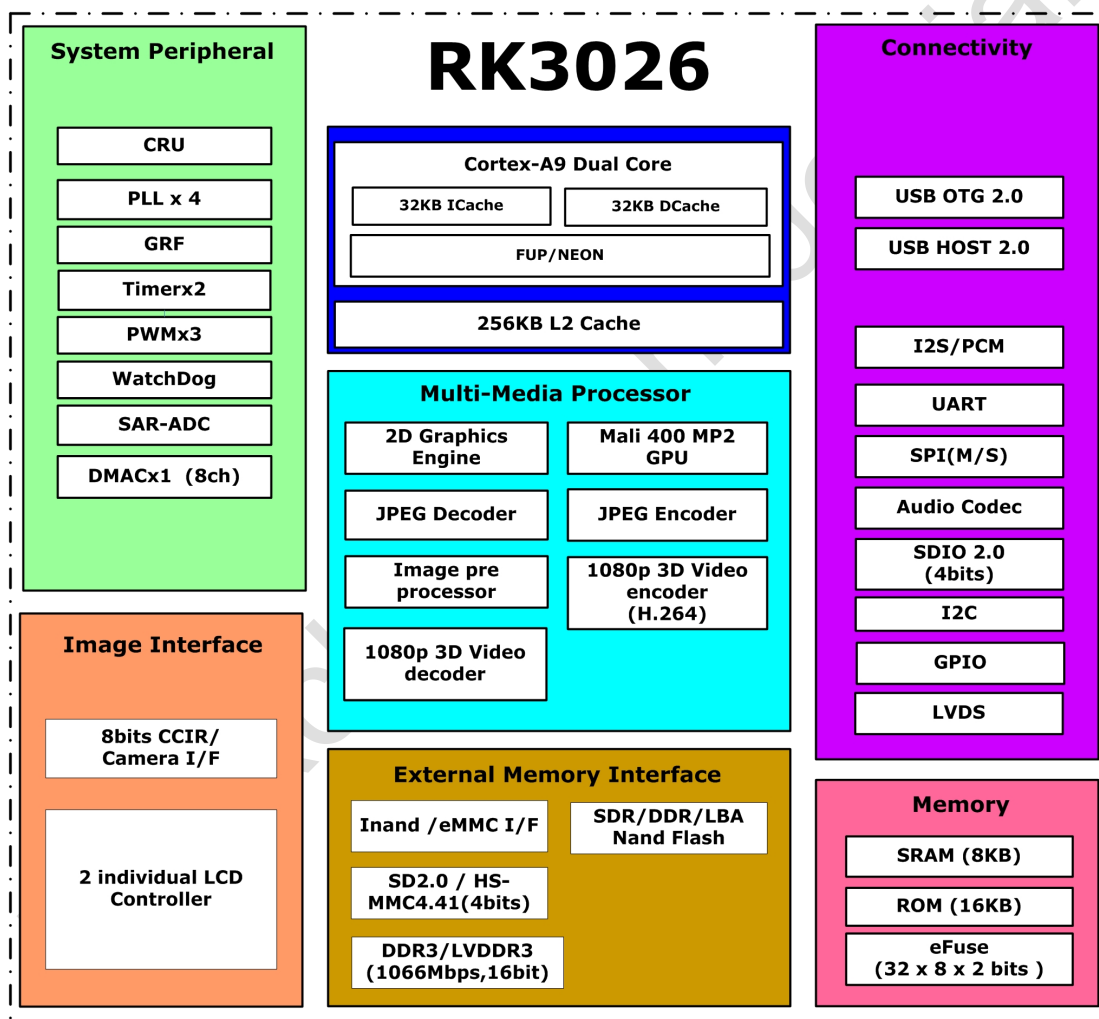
RK3026

System Peripheral

CRU

PLL x 4

GRF

Timerx2

PWMx3

WatchDog

SAR-ADC

DMACx1 (8ch)

Cortex-A9 Dual Core

32KB ICache

32KB DCache

FUP/NEON

256KB L2 Cache

Multi-Media Processor

2D Graphics Engine

Mali 400 MP2 GPU

JPEG Decoder

JPEG Encoder

Image pre processor

1080p 3D Video encoder (H.264)

1080p 3D Video decoder

Connectivity

USB OTG 2.0

USB HOST 2.0

I2S/PCM

UART

SPI(M/S)

Audio Codec

SDIO 2.0 (4bits)

I2C

GPIO

LVDS

Image Interface

8bits CCIR/ Camera I/F

2 individual LCD Controller

External Memory Interface

Inand /eMMC I/F

SDR/DDR/LBA Nand Flash

SD2.0 / HS-MMC4.41(4bits)

DDR3/LVDDR3 (1066Mbps,16bit)

Memory

SRAM (8KB)

ROM (16KB)

eFuse (32 x 8 x 2 bits )